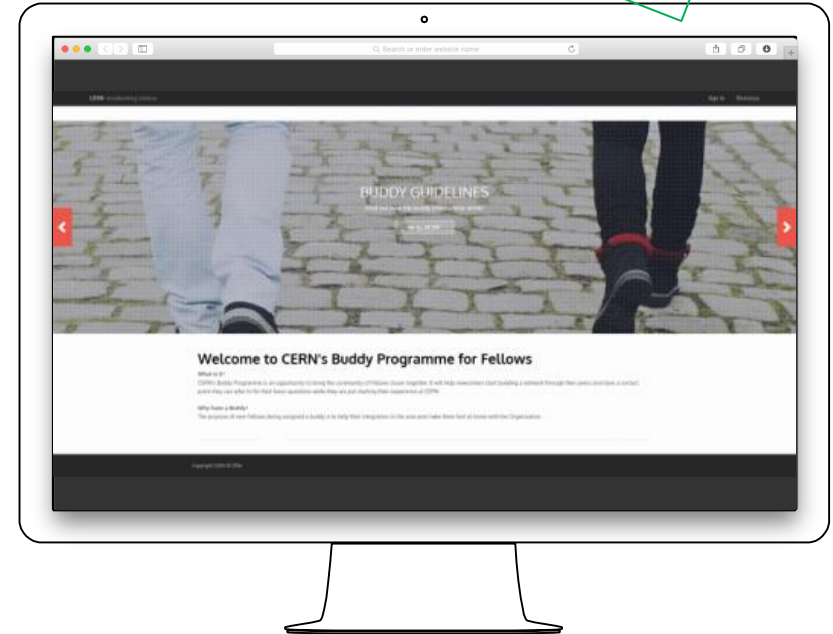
Search or enter website name

CERN

Sign in

BUDDY GUIDELINES

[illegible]

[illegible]

Welcome to CERN's Buddy Programme for Fellows

What is it?

CERN's Buddy Programme is an opportunity to bring the community of Fellows closer together. It will help newcomers start building a network through their peers and have a contact point they can refer to for their basic questions while they are just starting their experience at CERN.

Why have a Buddy?

The purpose of new Fellows being assigned a buddy is to help their integration in the area and make them feel at home with the Organization.

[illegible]